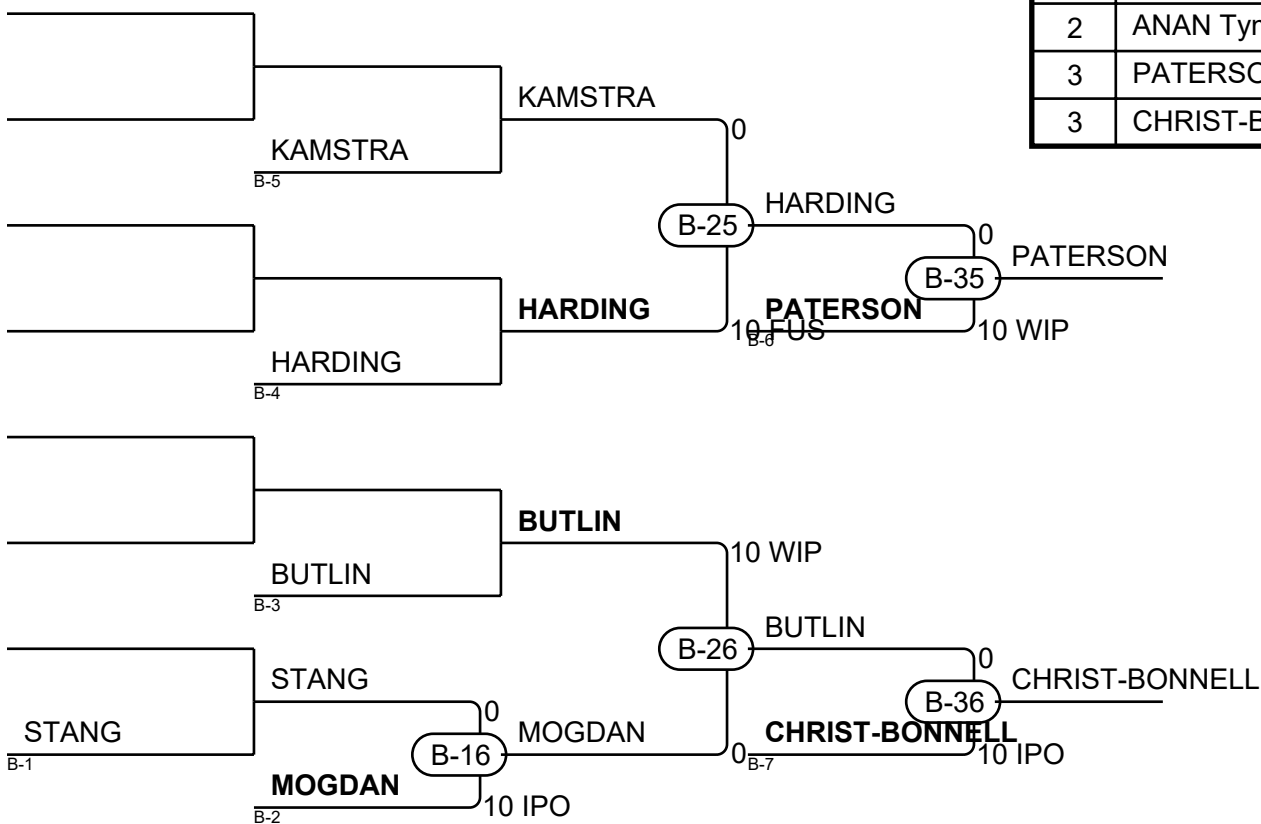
| 2 | ANAN Tyr |
| 3 | PATERSO |
| 3 | CHRIST-B |

KAMSTRA
0
KAMSTRA
B-5
B-25
HARDING
0
PATERSON
B-35
HARDING
PATERSON
10 FUS
B-6
10 WIP
HARDING
B-4
BUTLIN
10 WIP
BUTLIN
B-3
B-26
BUTLIN
0
CHRIST-BONNELL
B-36
STANG
0
STANG
B-16
MOGDAN
0
B-7
CHRIST-BONNELL
10 IPO
B-1
MOGDAN
B-2
10 IPO